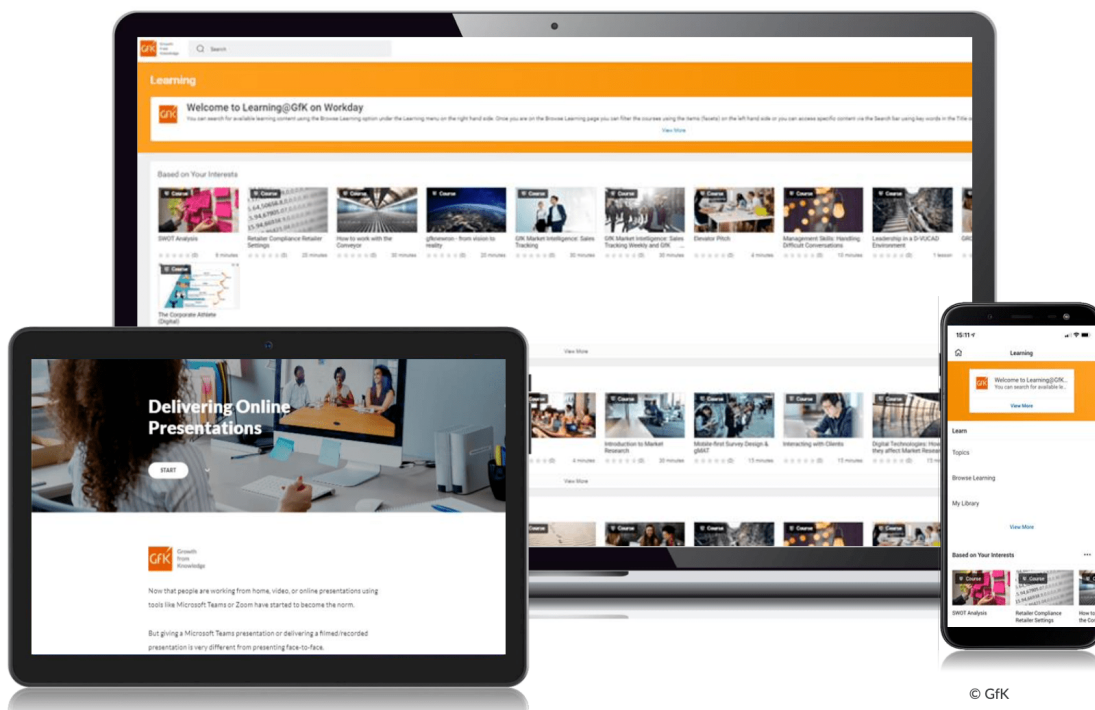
GfK Growth from Knowledge

Search

Learning

Welcome to Learning@GfK on Workday

You can search for available learning content using the Browse Learning option under the Learning menu on the right hand side. Once you are on the Browse Learning page you can filter the courses using the items (facets) on the left hand side or you can access specific content via the Search bar using key words in the Title o

View More

Based on Your Interests

Course
SWOT Analysis
6 minutes

Course
Retailer Compliance Retailer Settings
25 minutes

Course
How to work with the Conveyor
30 minutes

Course
gfknewnon - from vision to reality
25 minutes

Course
GfK Market Intelligence: Sales Tracking
30 minutes

Course
GfK Market Intelligence: Sales Tracking Weekly and GfK
20 minutes

Course
Elevator Pitch
6 minutes

Course
Management Skills: Handling Difficult Conversations
12 minutes

Course
Leadership in a D-VUCAD Environment
1 lesson

Course
The Corporate Athlete (Digital)

View More

Delivering Online Presentations

START

GfK Growth from Knowledge

Now that people are working from home, video, or online presentations using tools like Microsoft Teams or Zoom have started to become the norm.

But giving a Microsoft Teams presentation or delivering a filmed/recorded presentation is very different from presenting face-to-face.

Course
4 minutes

Course
Introduction to Market Research
30 minutes

Course
Mobile-first Survey Design & gMAT
15 minutes

Course
Interacting with Clients
15 minutes

Course
Digital Technologies: How they affect Market Research
15 minutes

View More

Course

15:11

Learning

Welcome to Learning@GfK...
You can search for available le...

View More

Learn

Topics

Browse Learning

My Library

View More

Based on Your Interests

Course
SWOT Analysis

Course
Retailer Compliance Retailer Settings

How to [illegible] the Co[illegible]

© GfK